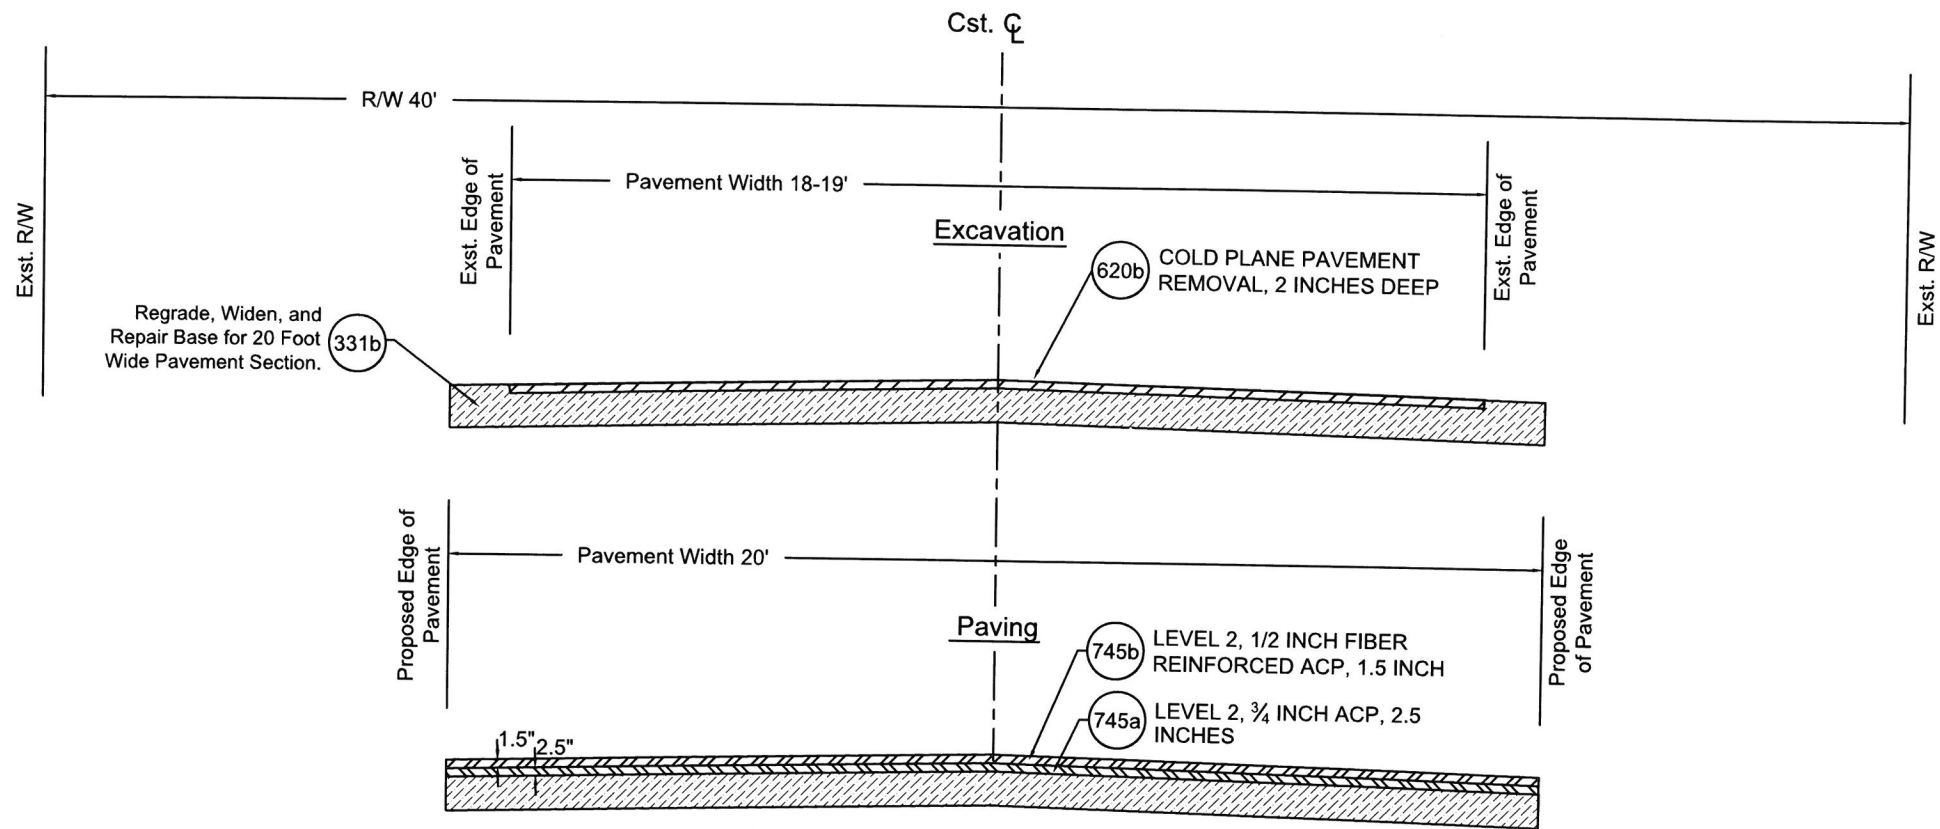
Cst. ℄

R/W 40'

Exst. R/W

Exst. Edge of Pavement

Pavement Width 18-19'

Exst. Edge of Pavement

Exst. R/W

Excavation

620b COLD PLANE PAVEMENT REMOVAL, 2 INCHES DEEP

Regrade, Widen, and Repair Base for 20 Foot Wide Pavement Section. 331b

Proposed Edge of Pavement

Pavement Width 20'

Proposed Edge of Pavement

Paving

745b LEVEL 2, 1/2 INCH FIBER REINFORCED ACP, 1.5 INCH

745a LEVEL 2, ¾ INCH ACP, 2.5 INCHES

1.5" 2.5"